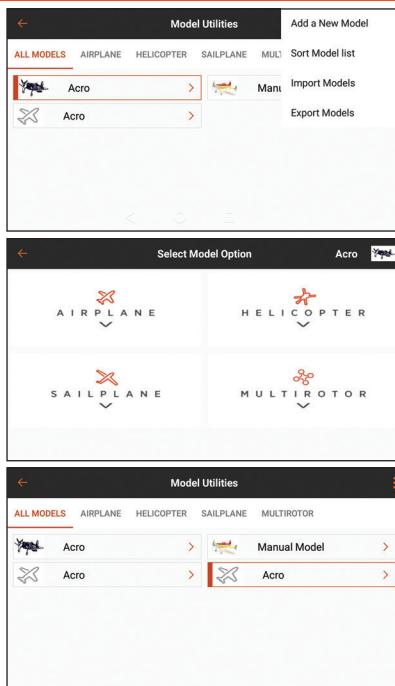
Model Utilities

Add a New Model
Sort Model list
Import Models
Export Models

ALL MODELS AIRPLANE HELICOPTER SAILPLANE MULT

Acro >
Manu
Acro >

Select Model Option Acro

AIRPLANE
HELICOPTER
SAILPLANE
MULTIROTOR

Model Utilities

ALL MODELS AIRPLANE HELICOPTER SAILPLANE MULTIROTOR

Acro >
Manual Model >
Acro >
Acro >